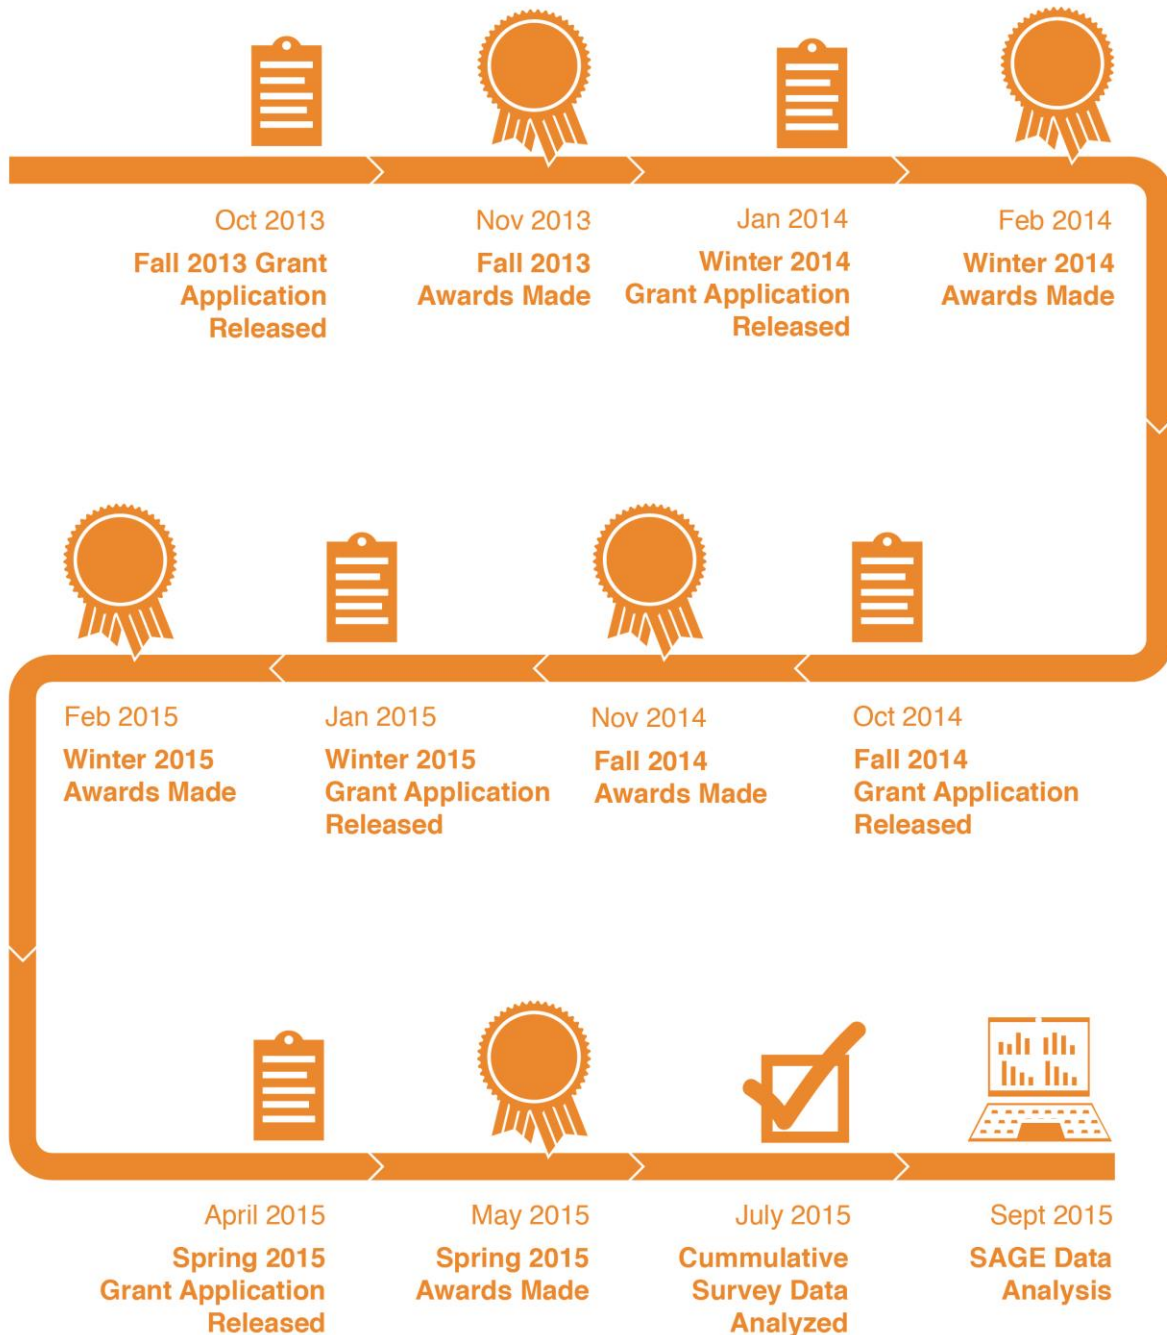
Oct 2013
Fall 2013 Grant Application Released

Nov 2013
Fall 2013 Awards Made

Jan 2014
Winter 2014 Grant Application Released

Feb 2014
Winter 2014 Awards Made

Feb 2015
Winter 2015 Awards Made

Jan 2015
Winter 2015 Grant Application Released

Nov 2014
Fall 2014 Awards Made

Oct 2014
Fall 2014 Grant Application Released

April 2015
Spring 2015 Grant Application Released

May 2015
Spring 2015 Awards Made

July 2015
Cummulative Survey Data Analyzed

Sept 2015
SAGE Data Analysis